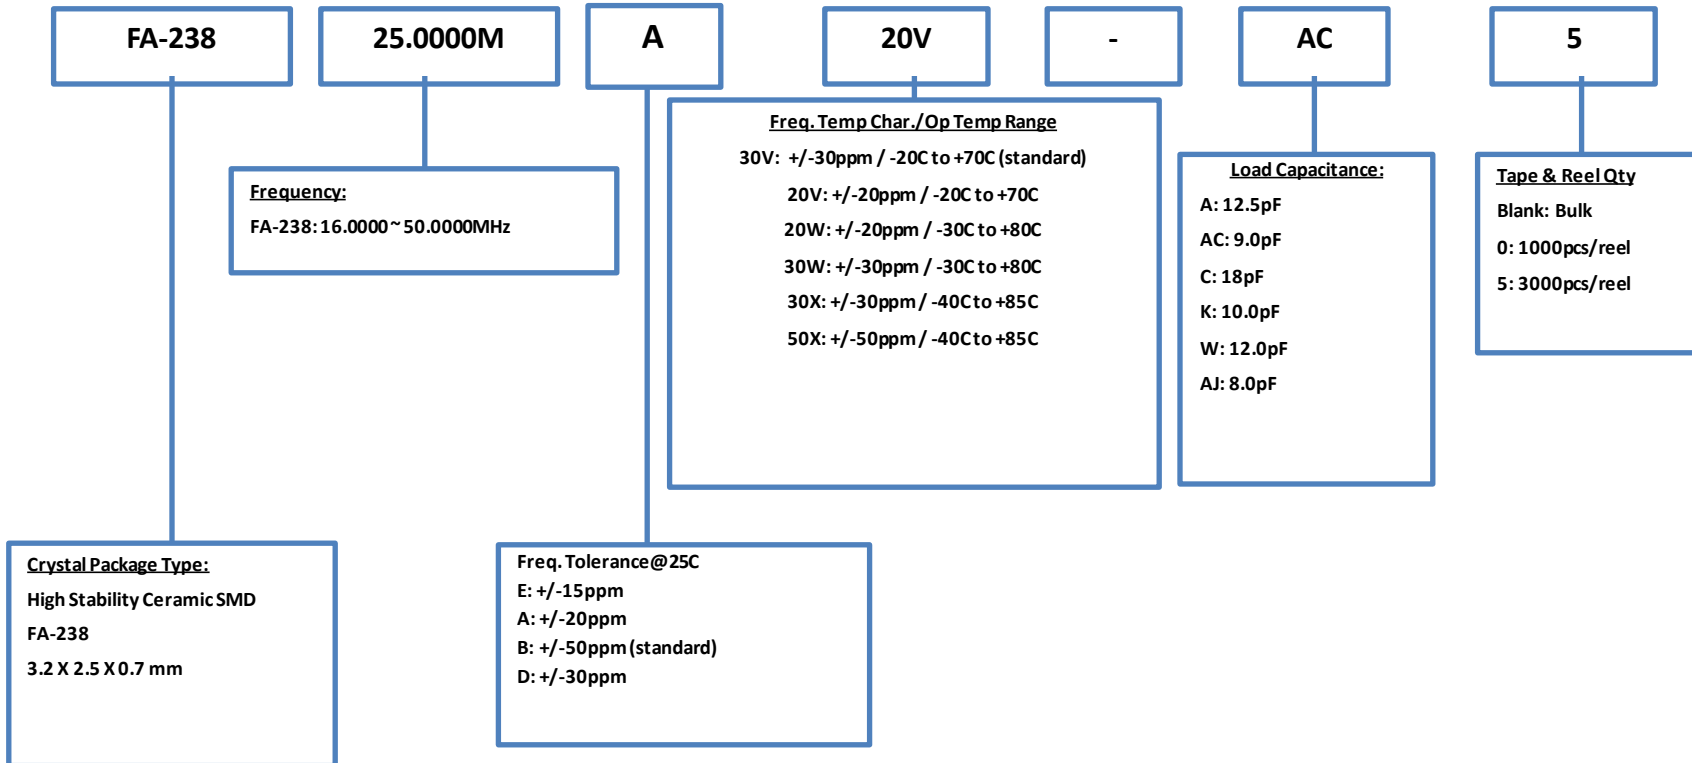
FA-238

25.0000M

A

20V

-

AC

5

Freq. Temp Char./Op Temp Range

30V: +/-30ppm / -20C to +70C (standard)

20V: +/-20ppm / -20C to +70C

20W: +/-20ppm / -30C to +80C

30W: +/-30ppm / -30C to +80C

30X: +/-30ppm / -40C to +85C

50X: +/-50ppm / -40C to +85C

Frequency:

FA-238: 16.0000~50.0000MHz

Load Capacitance:

A: 12.5pF

AC: 9.0pF

C: 18pF

K: 10.0pF

W: 12.0pF

AJ: 8.0pF

Tape & Reel Qty

Blank: Bulk

0: 1000pcs/reel

5: 3000pcs/reel

Crystal Package Type:

High Stability Ceramic SMD

FA-238

3.2 X 2.5 X 0.7 mm

Freq. Tolerance@25C

E: +/-15ppm

A: +/-20ppm

B: +/-50ppm (standard)

D: +/-30ppm